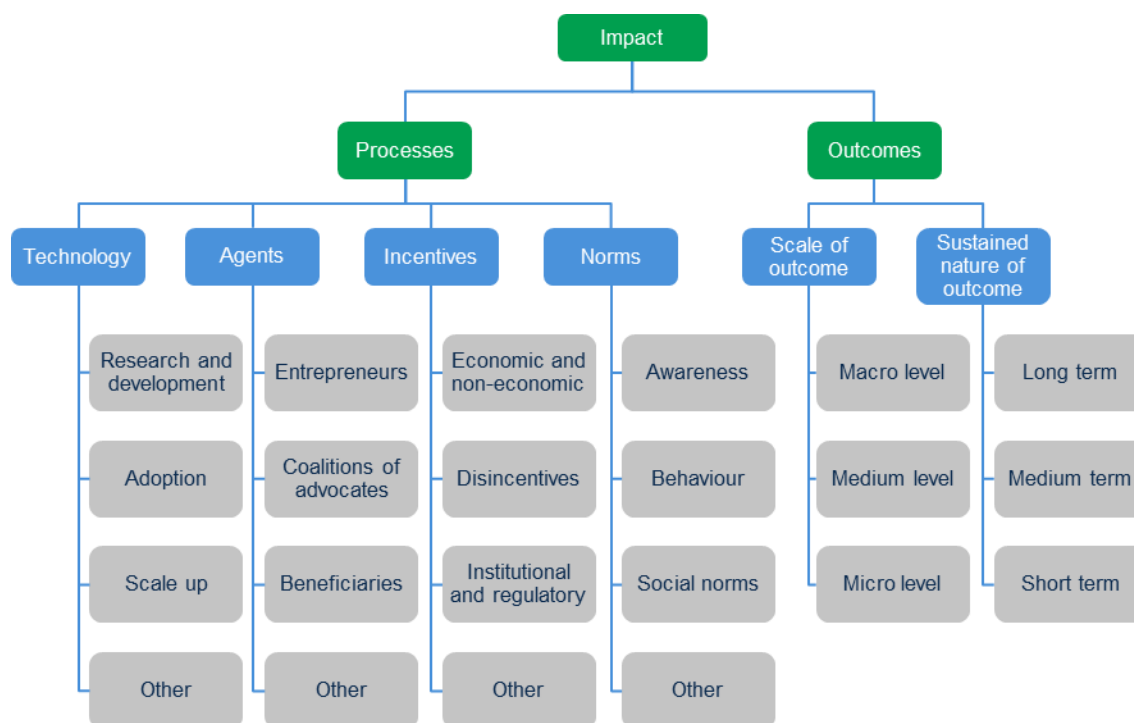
Impact

Processes

Outcomes

Technology

Research and development

Adoption

Scale up

Other

Agents

Entrepreneurs

Coalitions of advocates

Beneficiaries

Other

Incentives

Economic and non-economic

Disincentives

Institutional and regulatory

Other

Norms

Awareness

Behaviour

Social norms

Other

Scale of outcome

Macro level

Medium level

Micro level

Sustained nature of outcome

Long term

Medium term

Short term